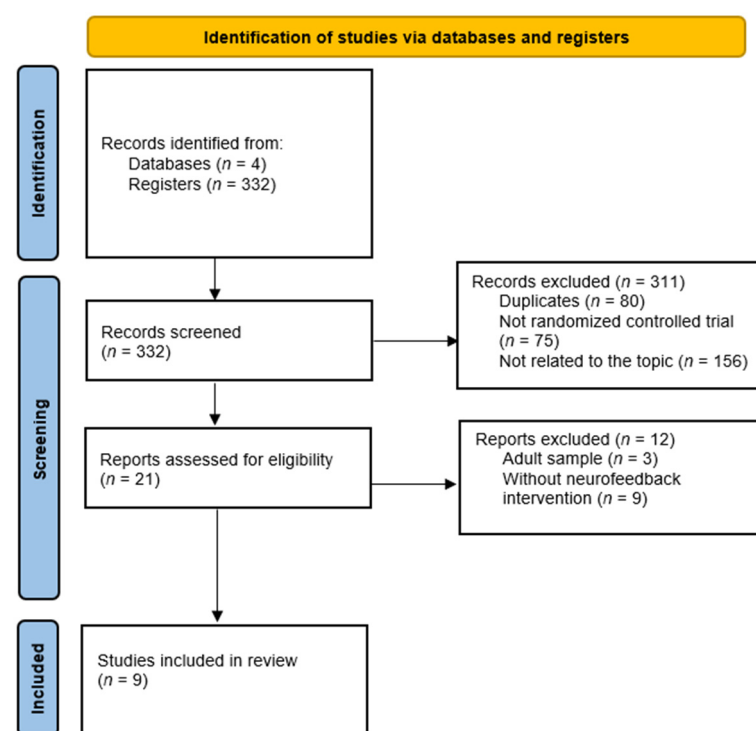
Identification of studies via databases and registers

Identification

Records identified from:
Databases ($n$ = 4)
Registers ($n$ = 332)

Screening

Records screened
($n$ = 332)

Records excluded ($n$ = 311)
Duplicates ($n$ = 80)
Not randomized controlled trial ($n$ = 75)
Not related to the topic ($n$ = 156)

Reports assessed for eligibility
($n$ = 21)

Reports excluded ($n$ = 12)
Adult sample ($n$ = 3)
Without neurofeedback intervention ($n$ = 9)

Included

Studies included in review
($n$ = 9)